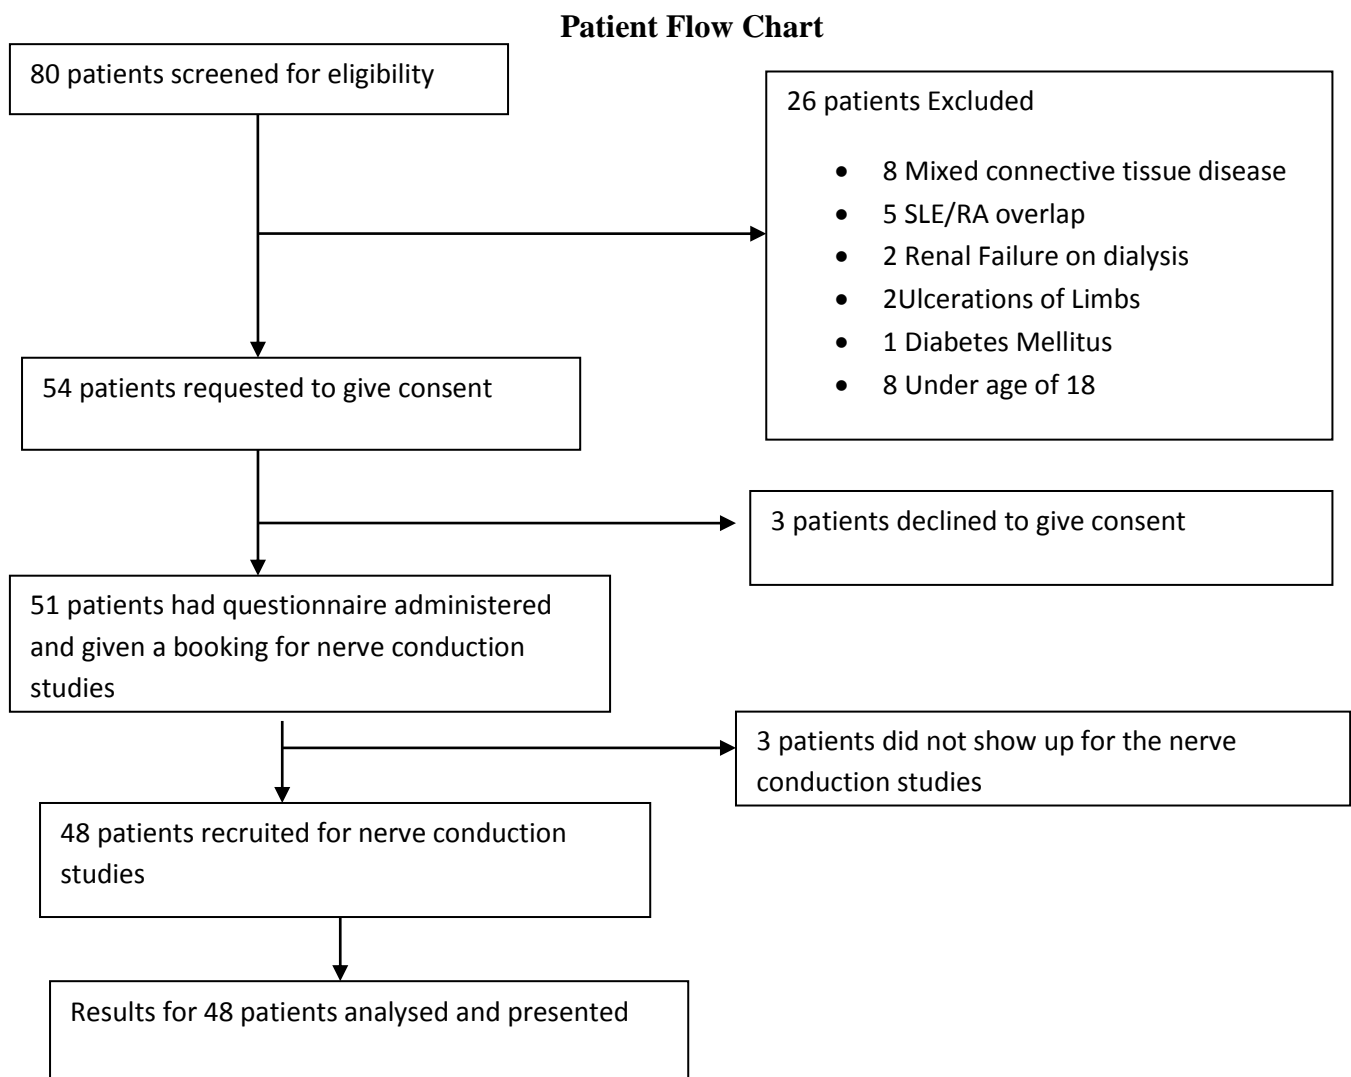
**Patient Flow Chart**

80 patients screened for eligibility

26 patients Excluded

- 8 Mixed connective tissue disease
- 5 SLE/RA overlap
- 2 Renal Failure on dialysis
- 2Ulcerations of Limbs
- 1 Diabetes Mellitus
- 8 Under age of 18

54 patients requested to give consent

3 patients declined to give consent

51 patients had questionnaire administered and given a booking for nerve conduction studies

3 patients did not show up for the nerve conduction studies

48 patients recruited for nerve conduction studies

Results for 48 patients analysed and presented